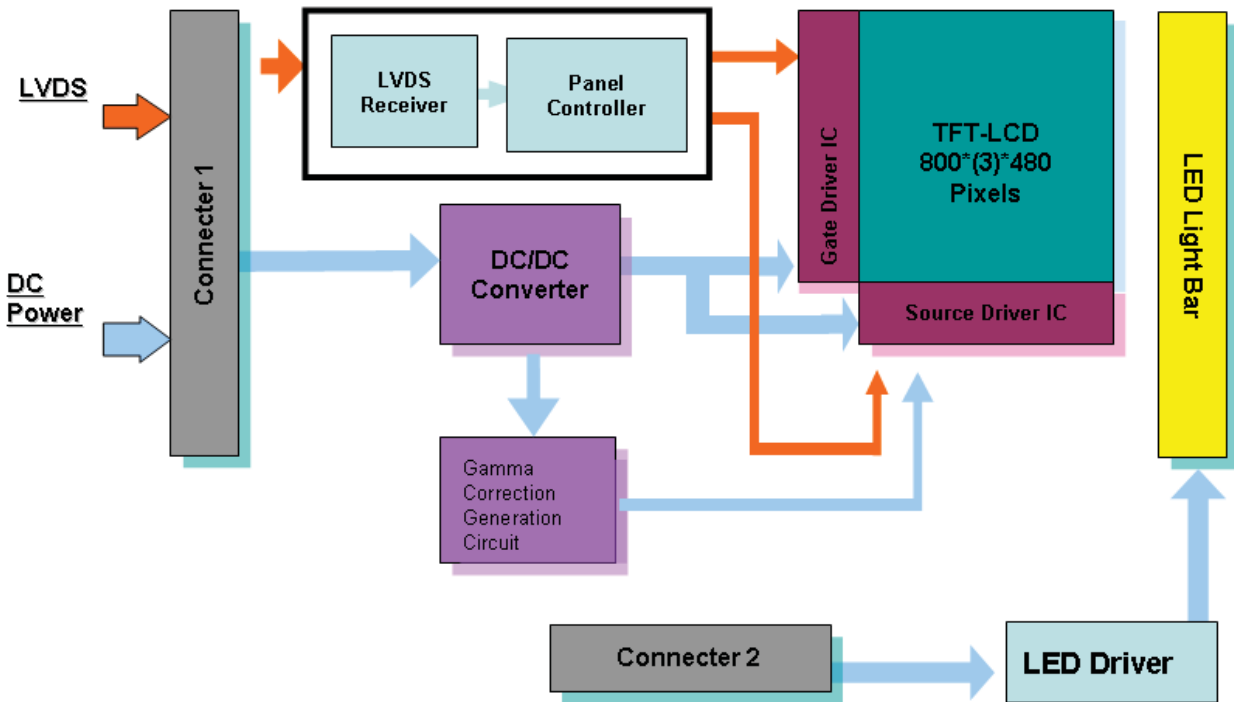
LVDS

DC Power

Connecter 1

LVDS Receiver

Panel Controller

Gate Driver IC

TFT-LCD 800*(3)*480 Pixels

Source Driver IC

LED Light Bar

DC/DC Converter

Gamma Correction Generation Circuit

Connecter 2

LED Driver